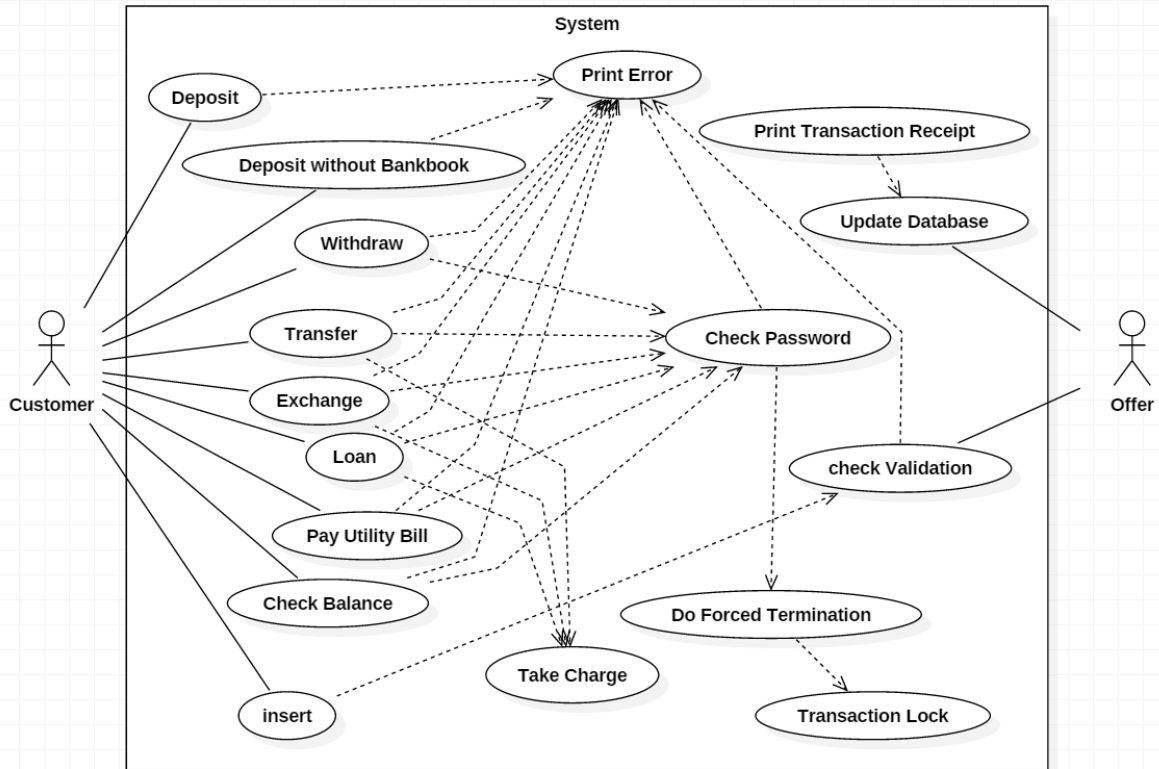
System

Print Error

Deposit

Print Transaction Receipt

Deposit without Bankbook

Update Database

Withdraw

Customer

Transfer

Check Password

Offer

Exchange

Loan

check Validation

Pay Utility Bill

Check Balance

Do Forced Termination

Take Charge

insert

Transaction Lock